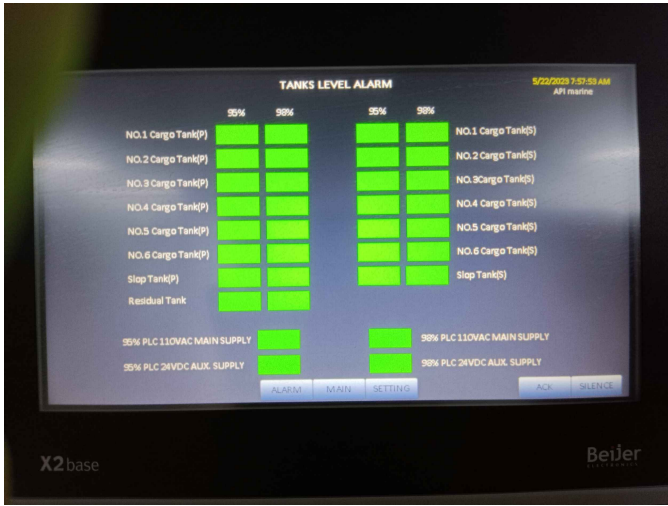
TANKS LEVEL ALARM

5/22/2023 7:57:53 AM
API marine

95% 98% 95% 98%

NO.1 Cargo Tank(P)
NO.2 Cargo Tank(P)
NO.3 Cargo Tank(P)
NO.4 Cargo Tank(P)
NO.5 Cargo Tank(P)
NO.6 Cargo Tank(P)
Slop Tank(P)
Residual Tank

NO.1 Cargo Tank(S)
NO.2 Cargo Tank(S)
NO.3Cargo Tank(S)
NO.4 Cargo Tank(S)
NO.5 Cargo Tank(S)
NO.6 Cargo Tank(S)
Slop Tank(S)

95% PLC 110VAC MAIN SUPPLY
95% PLC 24VDC AUX. SUPPLY
98% PLC 110VAC MAIN SUPPLY
98% PLC 24VDC AUX. SUPPLY

ALARM MAIN SETTING ACK SILENCE

X2base
Beijer
ELECTRONICS